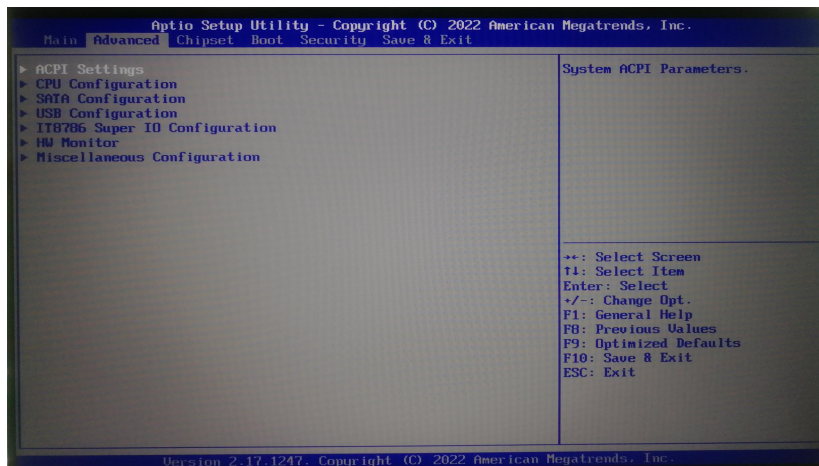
Aptio Setup Utility – Copyright (C) 2022 American Megatrends, Inc.
Main Advanced Chipset Boot Security Save & Exit

▶ ACPI Settings
▶ CPU Configuration
▶ SATA Configuration
▶ USB Configuration
▶ IT8786 Super IO Configuration
▶ HW Monitor
▶ Miscellaneous Configuration

System ACPI Parameters.

→←: Select Screen
↑↓: Select Item
Enter: Select
+/-: Change Opt.
F1: General Help
F8: Previous Values
F9: Optimized Defaults
F10: Save & Exit
ESC: Exit

Version 2.17.1247. Copyright (C) 2022 American Megatrends, Inc.